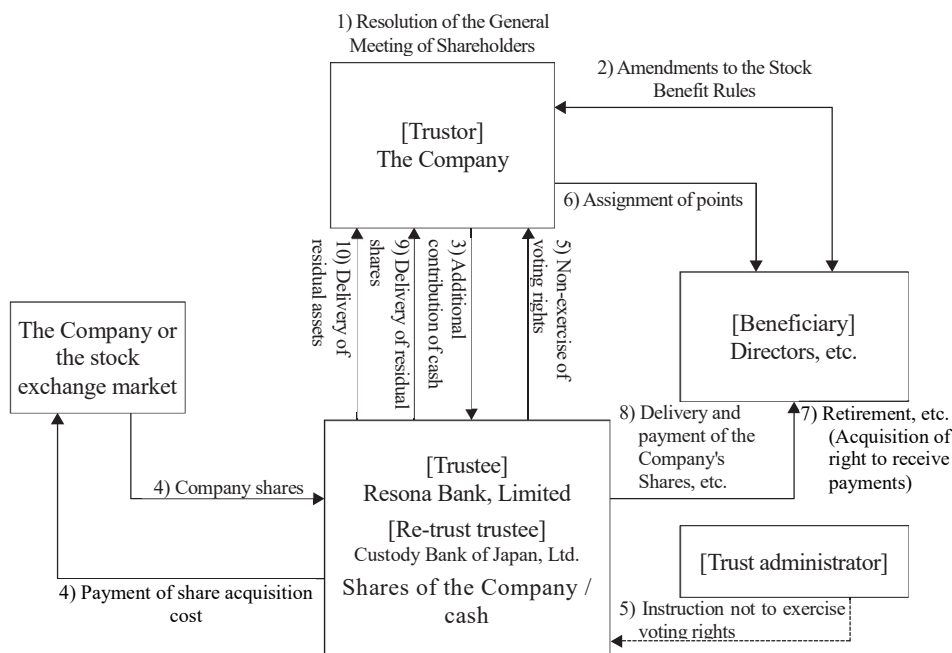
1) Resolution of the General Meeting of Shareholders

2) Amendments to the Stock Benefit Rules

[Trustor]
The Company

6) Assignment of points

10) Delivery of residual assets

9) Delivery of residual shares

3) Additional contribution of cash

5) Non-exercise of voting rights

[Beneficiary]
Directors, etc.

The Company or the stock exchange market

8) Delivery and payment of the Company's Shares, etc.

7) Retirement, etc. (Acquisition of right to receive payments)

4) Company shares

[Trustee]
Resona Bank, Limited
[Re-trust trustee]
Custody Bank of Japan, Ltd.
Shares of the Company / cash

[Trust administrator]

4) Payment of share acquisition cost

5) Instruction not to exercise voting rights